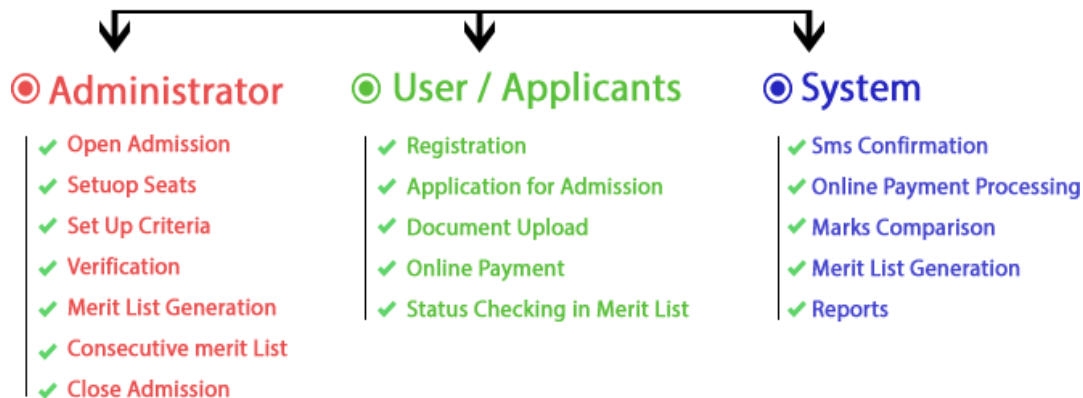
Administrator

Open Admission
Setuop Seats
Set Up Criteria
Verification
Merit List Generation
Consecutive merit List
Close Admission

User / Applicants

Registration
Application for Admission
Document Upload
Online Payment
Status Checking in Merit List

System

Sms Confirmation
Online Payment Processing
Marks Comparison
Merit List Generation
Reports